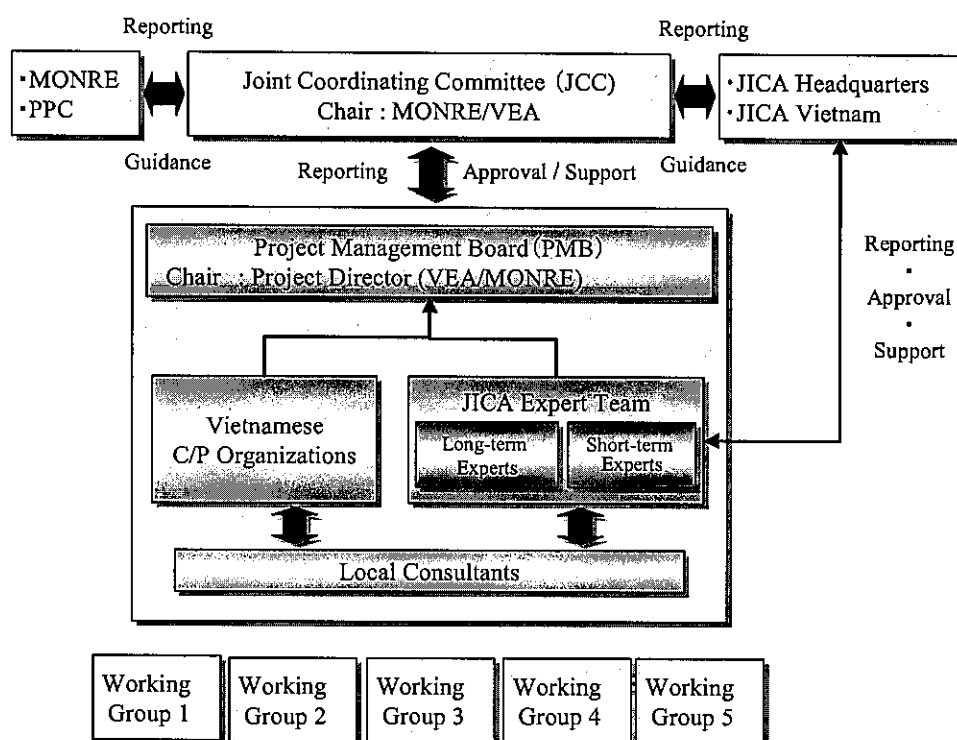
Reporting

Reporting

·MONRE
·PPC

Joint Coordinating Committee (JCC)
Chair : MONRE/VEA

·JICA Headquarters
·JICA Vietnam

Guidance

Reporting

Approval / Support

Guidance

Project Management Board (PMB)
Chair : Project Director (VEA/MONRE)

Reporting
·
Approval
·
Support

Vietnamese C/P Organizations

JICA Expert Team

Long-term Experts

Short-term Experts

Local Consultants

Working Group 1

Working Group 2

Working Group 3

Working Group 4

Working Group 5